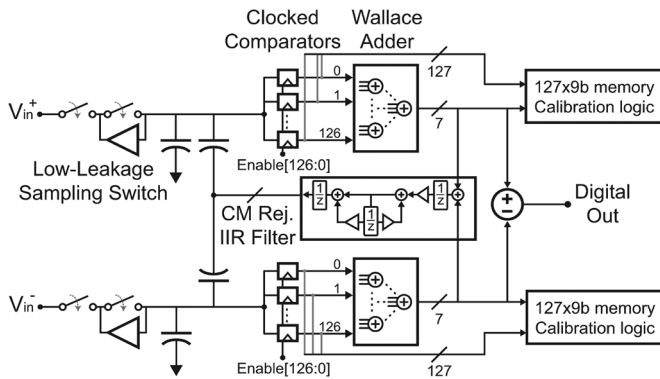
Clocked Comparators

Wallace Adder

0
1
126
127
7

127x9b memory
Calibration logic

$V_{in}^{+}$

Low-Leakage Sampling Switch

Enable[126:0]

$\frac{1}{z}$
$\frac{1}{z}$
$\frac{1}{z}$

CM Rej. IIR Filter

Digital Out

$V_{in}^{-}$

0
1
126
7
127

127x9b memory
Calibration logic

Enable[126:0]